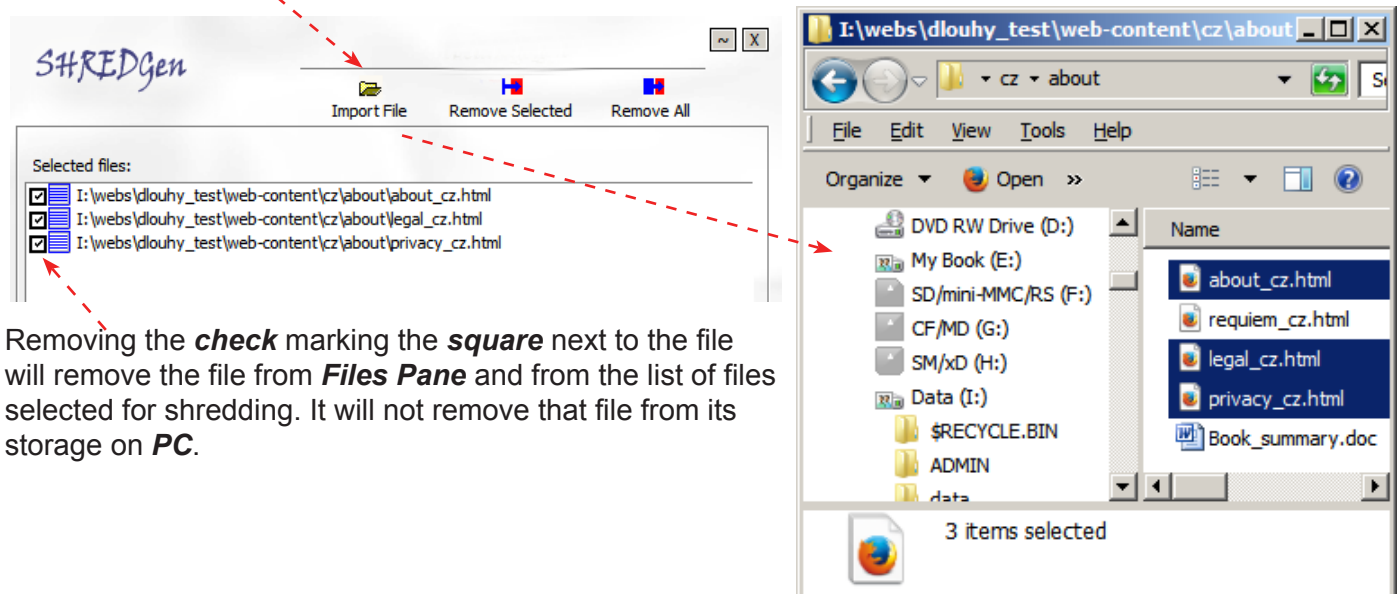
SHREDGen

~ X

Import File Remove Selected Remove All

Selected files:

I:\webs\dlouhy_test\web-content\cz\about\about_cz.html
I:\webs\dlouhy_test\web-content\cz\about\legal_cz.html
I:\webs\dlouhy_test\web-content\cz\about\privacy_cz.html

Removing the ***check*** marking the ***square*** next to the file will remove the file from ***Files Pane*** and from the list of files selected for shredding. It will not remove that file from its storage on ***PC***.

I:\webs\dlouhy_test\web-content\cz\about

cz ▾ about

File Edit View Tools Help

Organize ▾ Open »

DVD RW Drive (D:)
My Book (E:)
SD/mini-MMC/RS (F:)
CF/MD (G:)
SM/xD (H:)
Data (I:)
$RECYCLE.BIN
ADMIN
data

Name

about_cz.html
requiem_cz.html
legal_cz.html
privacy_cz.html
Book_summary.doc

3 items selected